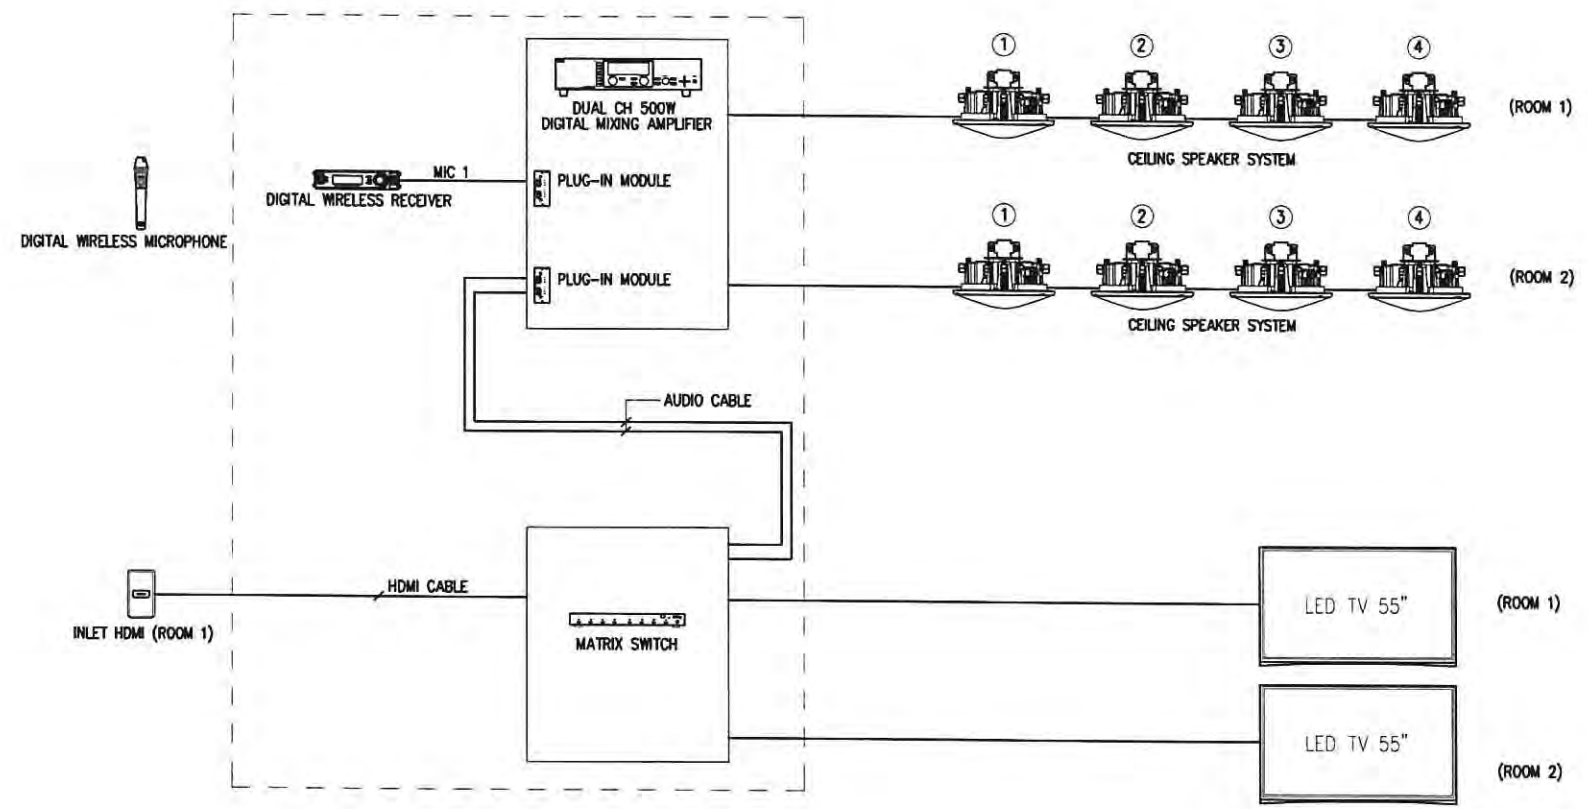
DUAL CH 500W
DIGITAL MIXING AMPLIFIER

① ② ③ ④

(ROOM 1)

CEILING SPEAKER SYSTEM

MIC 1

PLUG-IN MODULE

DIGITAL WIRELESS RECEIVER

DIGITAL WIRELESS MICROPHONE

① ② ③ ④

(ROOM 2)

PLUG-IN MODULE

CEILING SPEAKER SYSTEM

AUDIO CABLE

HDMI CABLE

INLET HDMI (ROOM 1)

MATRIX SWITCH

LED TV 55"

(ROOM 1)

LED TV 55"

(ROOM 2)